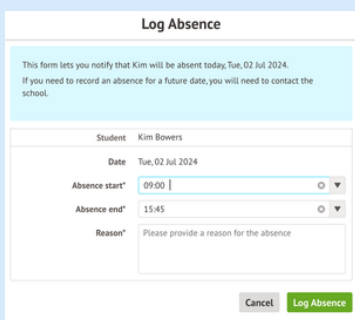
Log Absence

This form lets you notify that Kim will be absent today, Tue, 02 Jul 2024.
If you need to record an absence for a future date, you will need to contact the school.

Student Kim Bowers

Date Tue, 02 Jul 2024

Absence start* 09:00

Absence end* 15:45

Reason* Please provide a reason for the absence

Cancel Log Absence